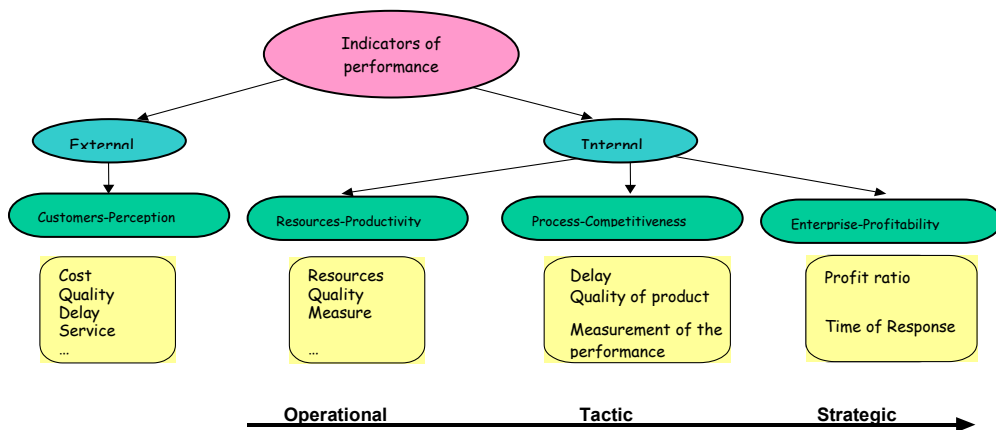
Indicators of performance

External

Internal

Customers-Perception

Resources-Productivity

Process-Competitiveness

Enterprise-Profitability

Cost
Quality
Delay
Service
...

Resources
Quality
Measure

...

Delay
Quality of product

Measurement of the performance

Profit ratio

Time of Response

Operational

Tactic

Strategic